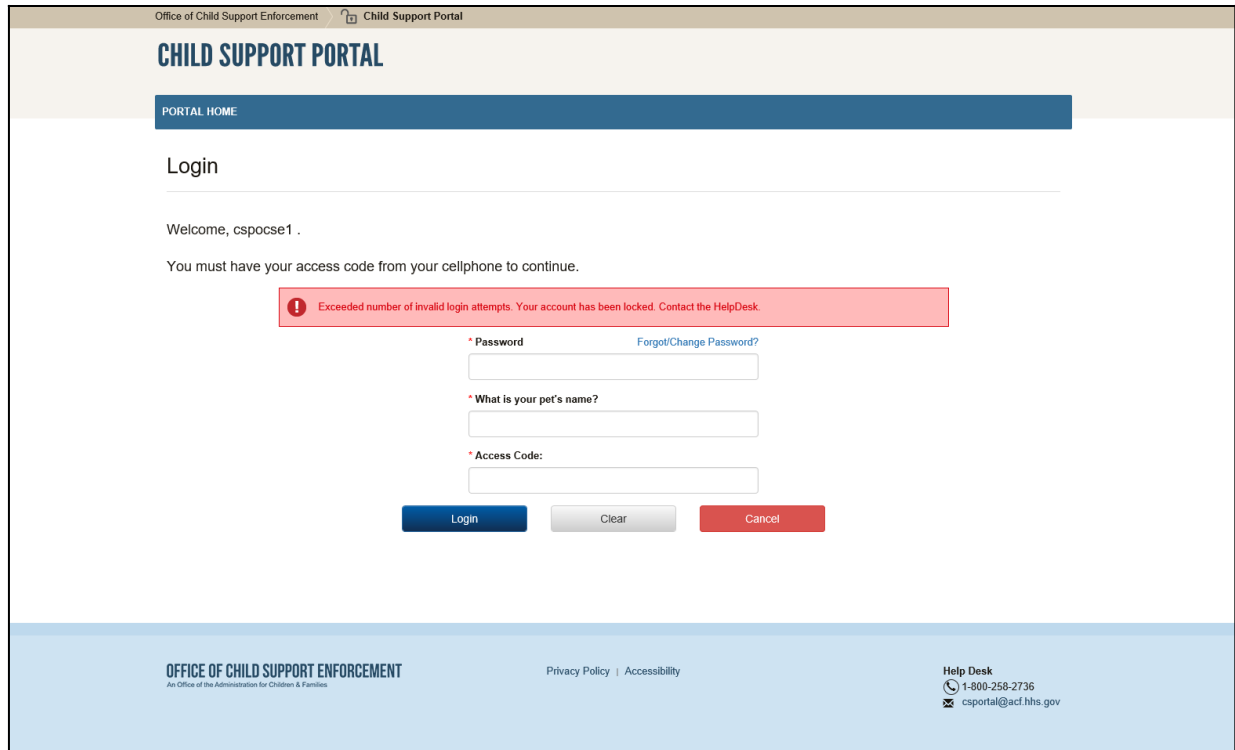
Office of Child Support Enforcement Child Support Portal

CHILD SUPPORT PORTAL

PORTAL HOME

Login

Welcome, cspocse1 .

You must have your access code from your cellphone to continue.

Exceeded number of invalid login attempts. Your account has been locked. Contact the HelpDesk.

* Password Forgot/Change Password?

* What is your pet's name?

* Access Code:

Login Clear Cancel

OFFICE OF CHILD SUPPORT ENFORCEMENT
An Office of the Administration for Children & Families

Privacy Policy | Accessibility

Help Desk
1-800-258-2736
csportal@acf.hhs.gov